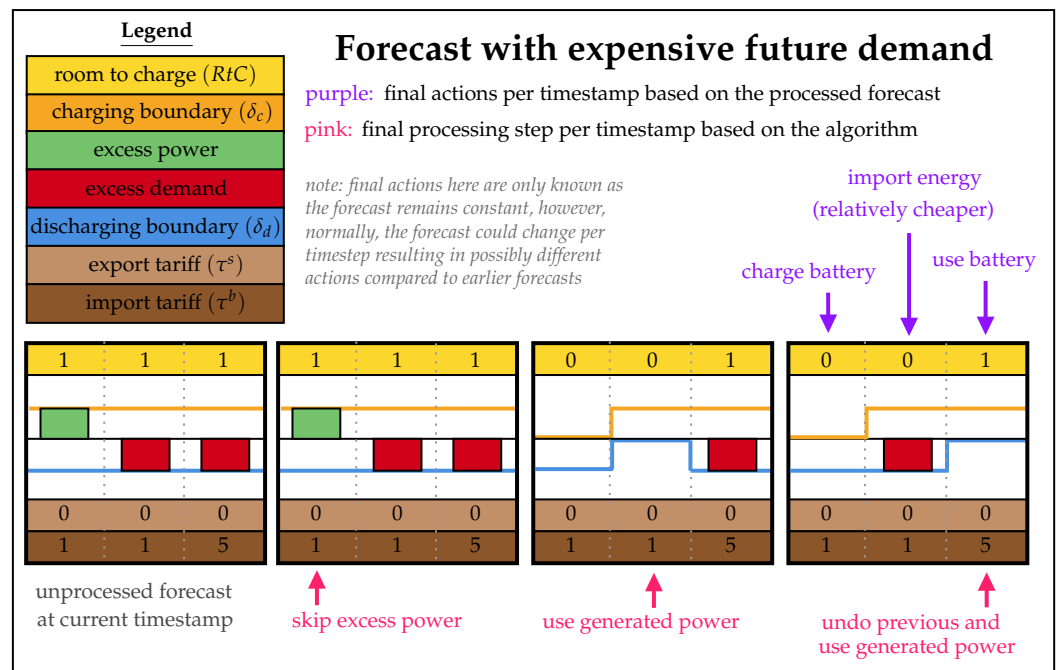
Legend

room to charge ($RtC$)
charging boundary ($\delta_c$)
excess power
excess demand
discharging boundary ($\delta_d$)
export tariff ($\tau^s$)
import tariff ($\tau^b$)

Forecast with expensive future demand

purple: final actions per timestamp based on the processed forecast
pink: final processing step per timestamp based on the algorithm

note: final actions here are only known as the forecast remains constant, however, normally, the forecast could change per timestep resulting in possibly different actions compared to earlier forecasts

import energy (relatively cheaper)

charge battery

use battery

| 1 | 1 | 1 |
|---|---|---|
| 0 | 0 | 0 |
| 1 | 1 | 5 |

| 1 | 1 | 1 |
|---|---|---|
| 0 | 0 | 0 |
| 1 | 1 | 5 |

| 0 | 0 | 1 |
|---|---|---|
| 0 | 0 | 0 |
| 1 | 1 | 5 |

| 0 | 0 | 1 |
|---|---|---|
| 0 | 0 | 0 |
| 1 | 1 | 5 |

unprocessed forecast at current timestamp

skip excess power

use generated power

undo previous and use generated power